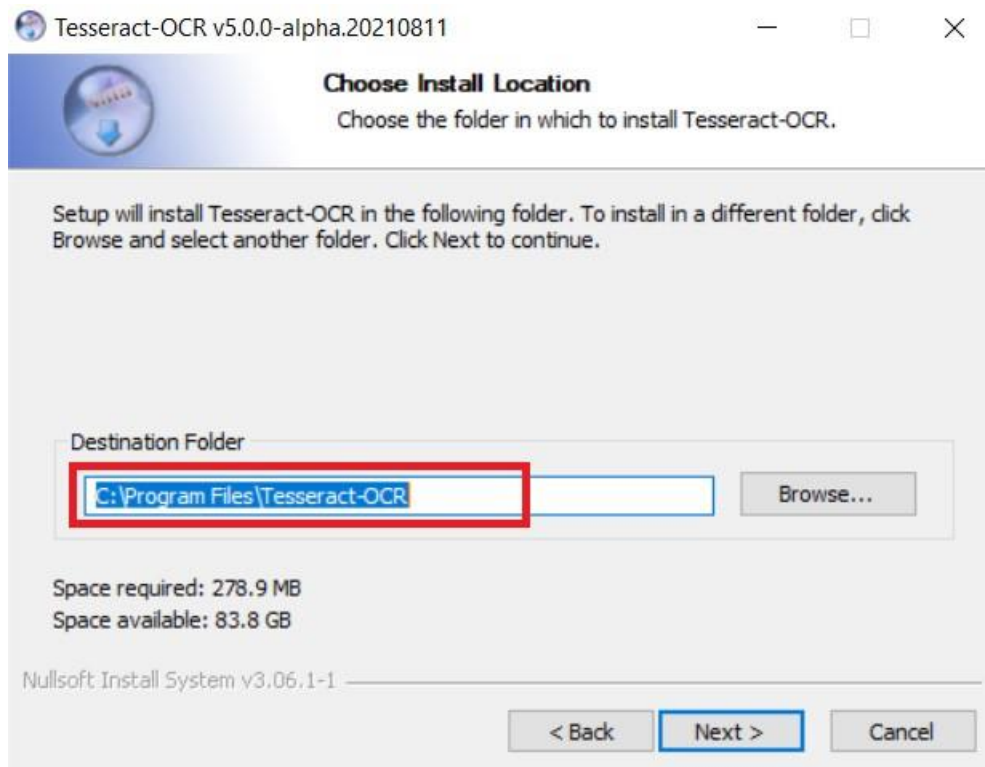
Tesseract-OCR v5.0.0-alpha.20210811

Choose Install Location
Choose the folder in which to install Tesseract-OCR.

Setup will install Tesseract-OCR in the following folder. To install in a different folder, click Browse and select another folder. Click Next to continue.

Destination Folder

C:\Program Files\Tesseract-OCR

Browse...

Space required: 278.9 MB
Space available: 83.8 GB

Nullsoft Install System v3.06.1-1

< Back
Next >
Cancel